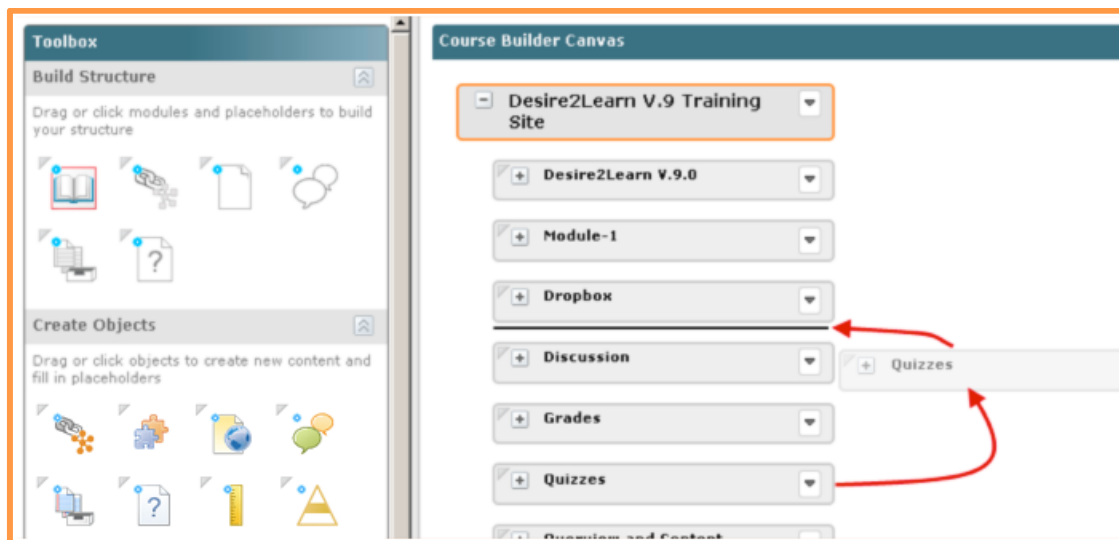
Toolbox

Build Structure

Drag or click modules and placeholders to build your structure

Create Objects

Drag or click objects to create new content and fill in placeholders

Course Builder Canvas

Desire2Learn V.9 Training Site

Desire2Learn V.9.0

Module-1

Dropbox

Discussion

Quizzes

Grades

Quizzes

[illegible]